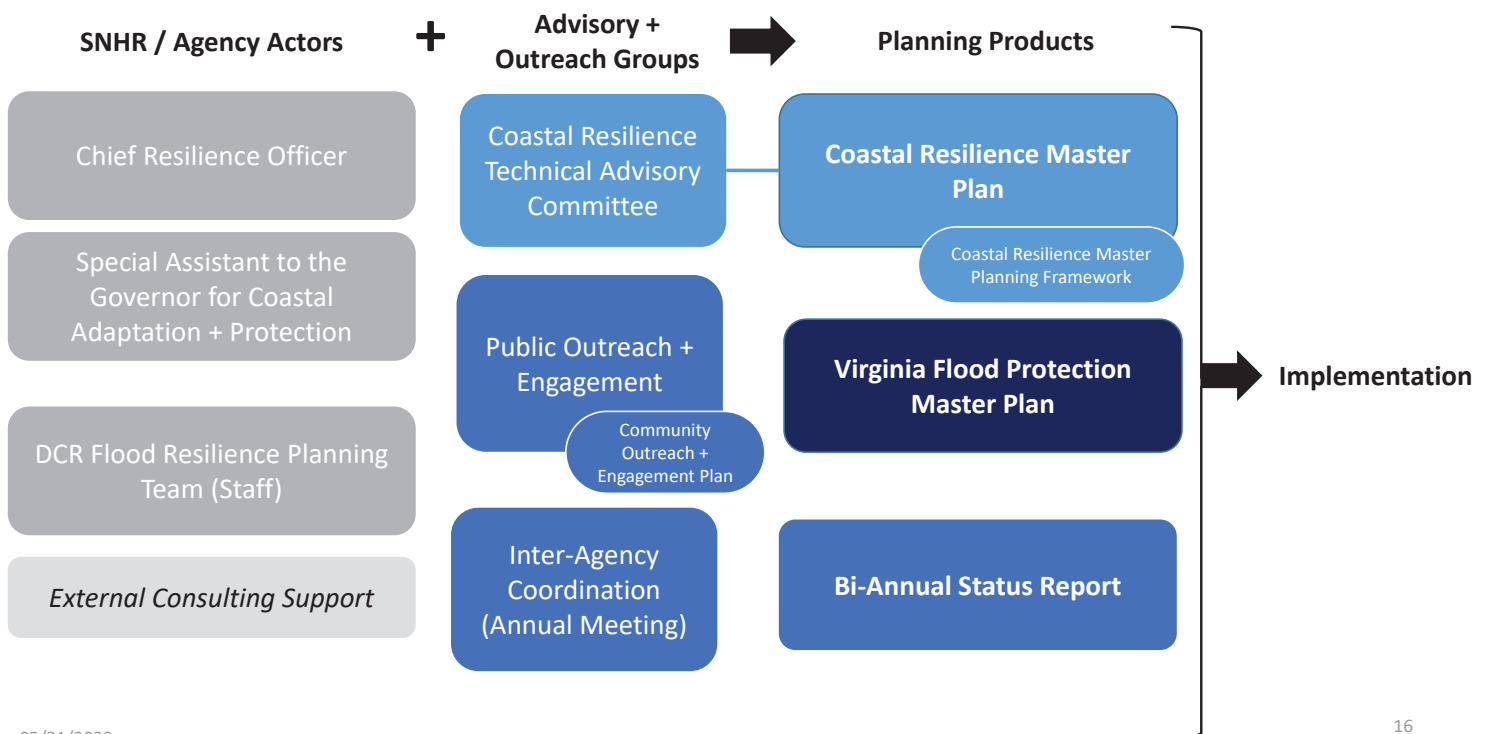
SNHR / Agency Actors

Advisory + Outreach Groups

Planning Products

Chief Resilience Officer

Special Assistant to the Governor for Coastal Adaptation + Protection

DCR Flood Resilience Planning Team (Staff)

*External Consulting Support*

Coastal Resilience Technical Advisory Committee

Public Outreach + Engagement

Community Outreach + Engagement Plan

Inter-Agency Coordination (Annual Meeting)

Coastal Resilience Master Plan

Coastal Resilience Master Planning Framework

Virginia Flood Protection Master Plan

Bi-Annual Status Report

Implementation

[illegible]

16